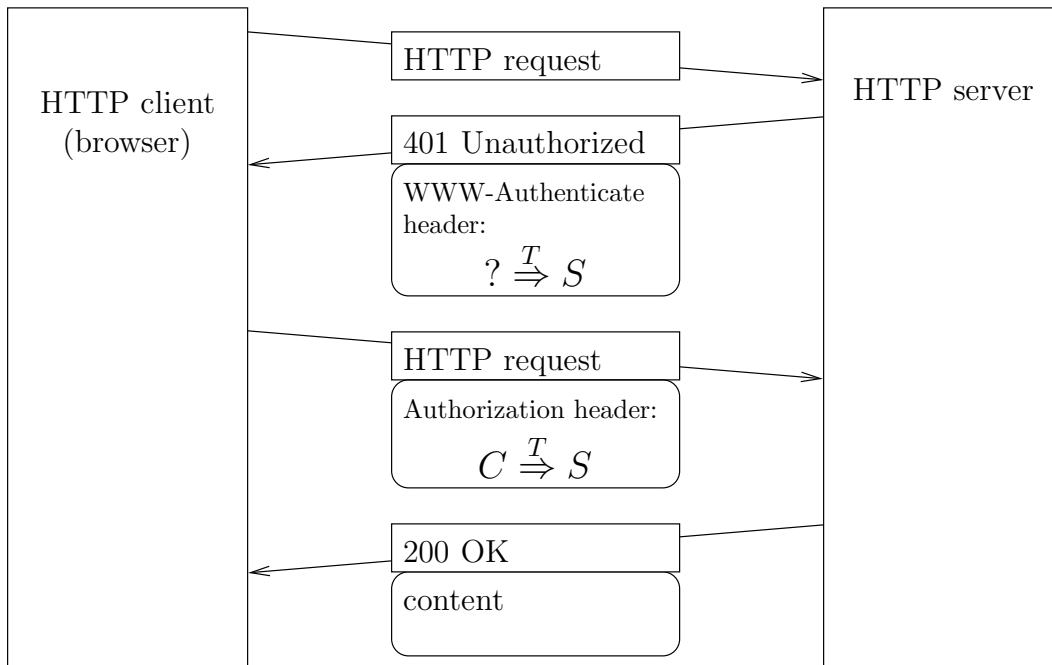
HTTP client (browser)

HTTP request

HTTP server

401 Unauthorized

WWW-Authenticate header:

$? \overset{T}{\Rightarrow} S$

HTTP request

Authorization header:

$C \overset{T}{\Rightarrow} S$

200 OK

content